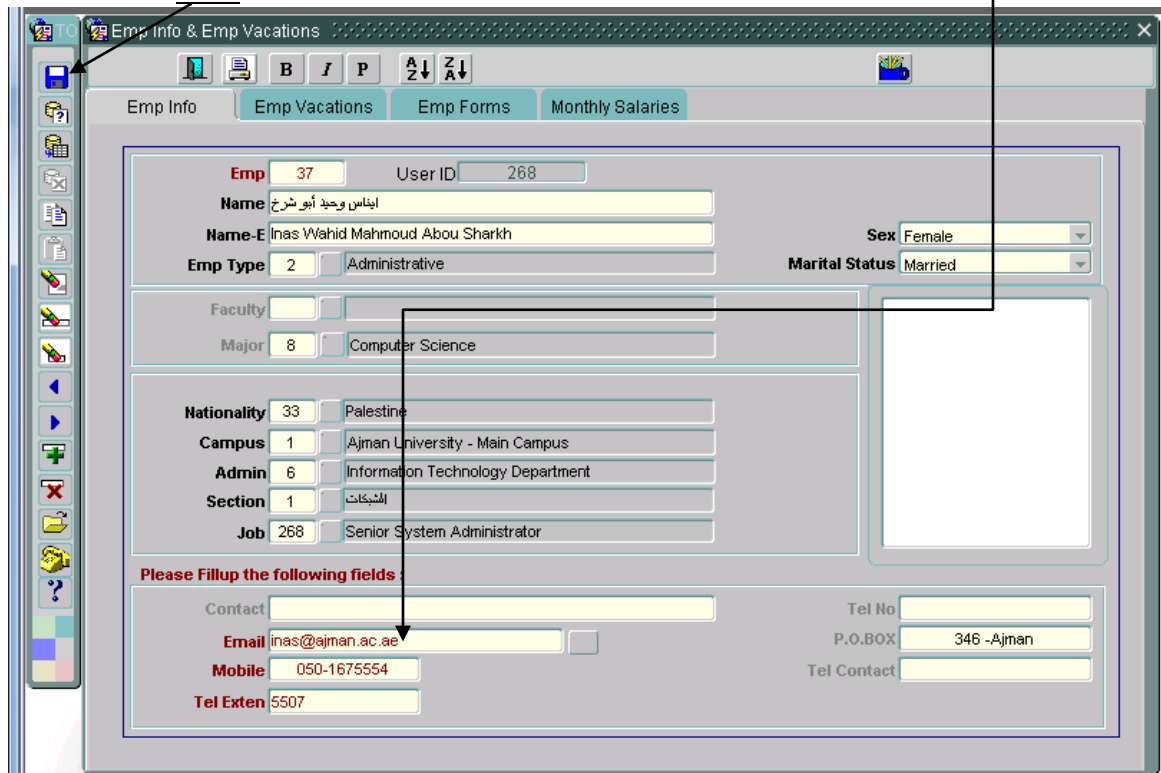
TO
Emp Info & Emp Vacations

B I P

Emp Info | Emp Vacations | Emp Forms | Monthly Salaries

Emp 37
User ID 268
Name ايناس وحيد أبو شرخ
Name-E Inas Wahid Mahmoud Abou Sharkh
Sex Female
Emp Type 2 Administrative
Marital Status Married

Faculty
Major 8 Computer Science

Nationality 33 Palestine
Campus 1 Ajman University - Main Campus
Admin 6 Information Technology Department
Section 1 الشبكات
Job 268 Senior System Administrator

Please Fillup the following fields :
Contact
Tel No
Email inas@ajman.ac.ae
P.O.BOX 346 -Ajman
Mobile 050-1675554
Tel Contact
Tel Exten 5507